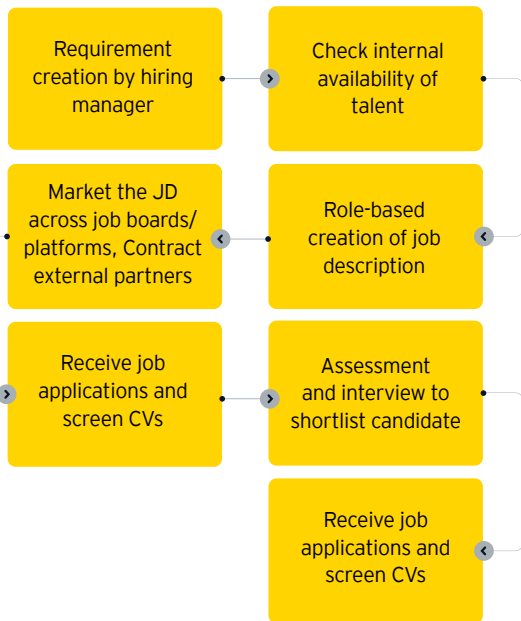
Requirement creation by hiring manager

Check internal availability of talent

Market the JD across job boards/ platforms, Contract external partners

Role-based creation of job description

Receive job applications and screen CVs

Assessment and interview to shortlist candidate

Receive job applications and screen CVs